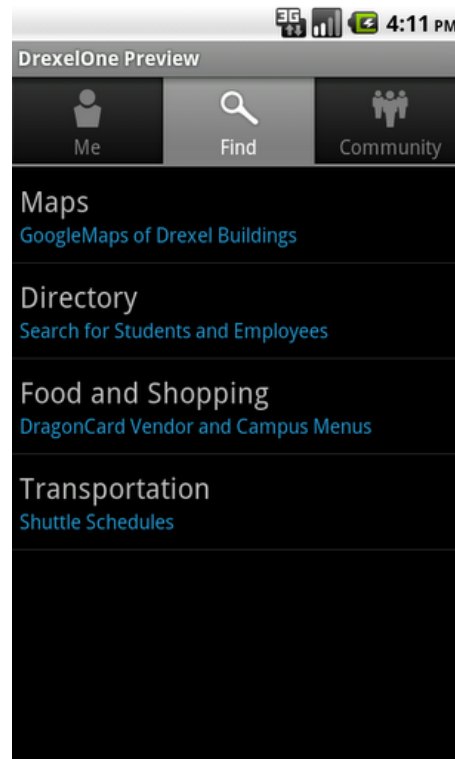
3G 4:11 PM

DrexelOne Preview

Me

Find

Community

Maps
GoogleMaps of Drexel Buildings

Directory
Search for Students and Employees

Food and Shopping
DragonCard Vendor and Campus Menus

Transportation
Shuttle Schedules